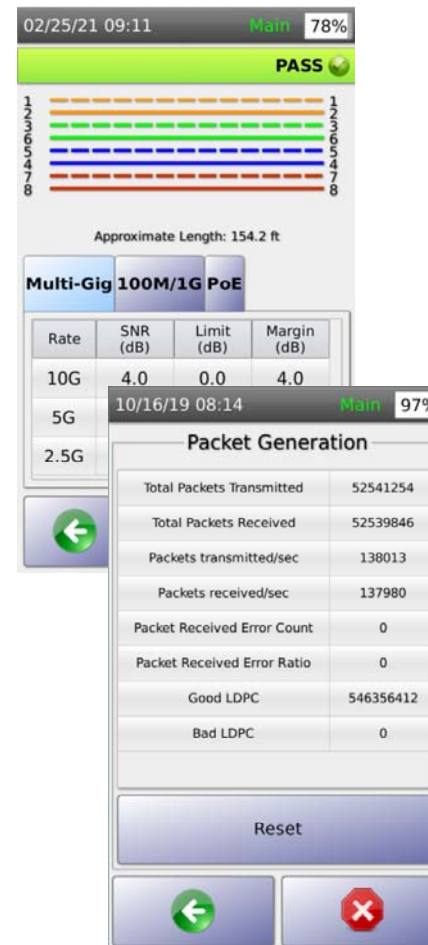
02/25/21 09:11 Main 78%

PASS

1 2 3 6 5 4 7 8

1 2 3 6 5 4 7 8

Approximate Length: 154.2 ft

Multi-Gig 100M/1G PoE

| Rate | SNR (dB) | Limit (dB) | Margin (dB) |
|---|---|---|---|
| 10G | 4.0 | 0.0 | 4.0 |
| 5G | | | |
| 2.5G | | | |

10/16/19 08:14 Main 97%

Packet Generation

| | |
|---|---|
| Total Packets Transmitted | 52541254 |
| Total Packets Received | 52539846 |
| Packets transmitted/sec | 138013 |
| Packets received/sec | 137980 |
| Packet Received Error Count | 0 |
| Packet Received Error Ratio | 0 |
| Good LDPC | 546356412 |
| Bad LDPC | 0 |

Reset